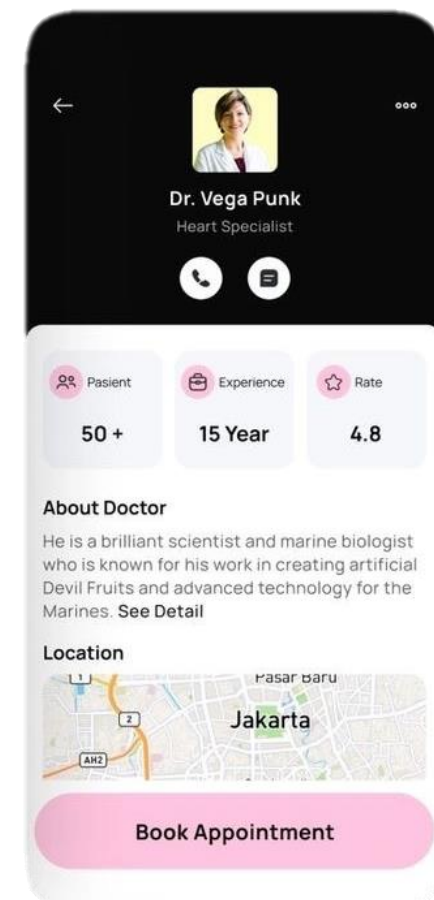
Dr. Vega Punk
Heart Specialist

Pasient
50 +

Experience
15 Year

Rate
4.8

About Doctor
He is a brilliant scientist and marine biologist who is known for his work in creating artificial Devil Fruits and advanced technology for the Marines. See Detail

Location
1
Pasar Baru
2
Jakarta
AH2

Book Appointment